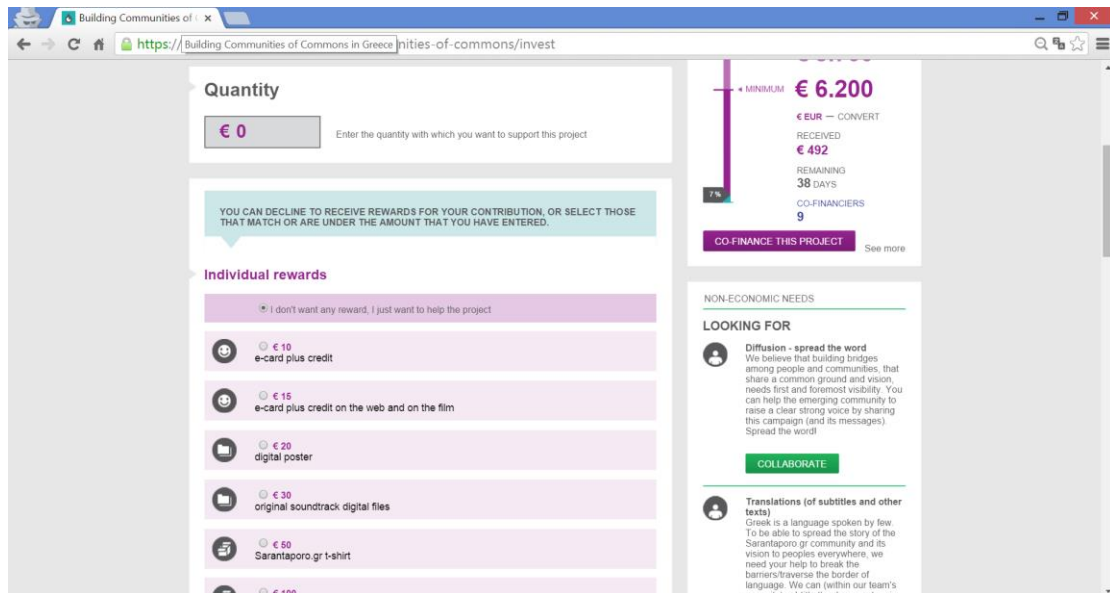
Building Communities of ×

https:// Building Communities of Commons in Greece nities-of-commons/invest

Quantity

€ 0

Enter the quantity with which you want to support this project

YOU CAN DECLINE TO RECEIVE REWARDS FOR YOUR CONTRIBUTION, OR SELECT THOSE THAT MATCH OR ARE UNDER THE AMOUNT THAT YOU HAVE ENTERED.

Individual rewards

I don't want any reward, I just want to help the project

€ 10
e-card plus credit

€ 15
e-card plus credit on the web and on the film

€ 20
digital poster

€ 30
original soundtrack digital files

€ 50
Sarantaporo.gr t-shirt

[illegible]

MINIMUM € 6.200

€ EUR — CONVERT

RECEIVED
€ 492

REMAINING
38 DAYS

7%

CO-FINANCIERS
9

CO-FINANCE THIS PROJECT

See more

NON-ECONOMIC NEEDS

LOOKING FOR

Diffusion - spread the word
We believe that building bridges among people and communities, that share a common ground and vision, needs first and foremost visibility. You can help the emerging community to raise a clear strong voice by sharing this campaign (and its messages). Spread the word!

COLLABORATE

Translations (of subtitles and other texts)
Greek is a language spoken by few. To be able to spread the story of the Sarantaporo.gr community and its vision to peoples everywhere, we need your help to break the barriers/traverse the border of language. We can (within our team's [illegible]